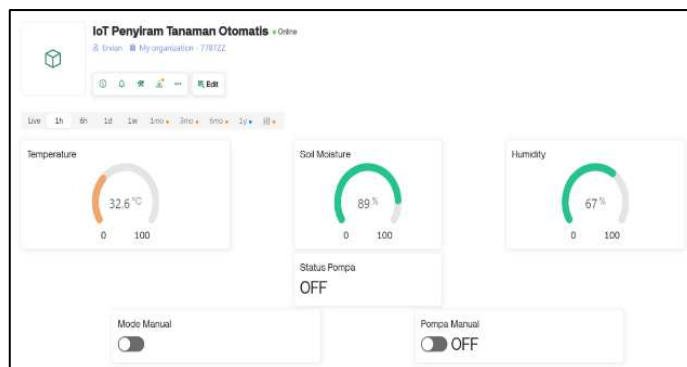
IoT Penyiram Tanaman Otomatis • Online

Ervian My organization - 778722

Edit

Live 1h 6h 1d 1w 1mo 3mo 6mo 1y

Temperature

32.6 °C

0 100

Soil Moisture

89 %

0 100

Humidity

67 %

0 100

Status Pompa

OFF

Mode Manual

Pompa Manual

OFF